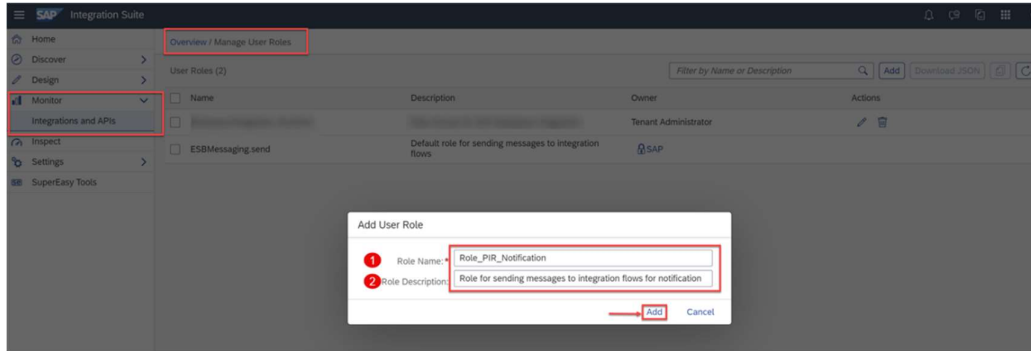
SAP Integration Suite

Home
Discover
Design
Monitor
Integrations and APIs
Inspect
Settings
SuperEasy Tools

Overview / Manage User Roles

User Roles (2)

Filter by Name or Description

Add
Download JSON

| Name | Description | Owner | Actions |
|---|---|---|---|
| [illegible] | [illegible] | Tenant Administrator | |
| ESBMessaging.send | Default role for sending messages to integration flows | SAP | |

Add User Role

1 Role Name: * Role_PIR_Notification

2 Role Description: Role for sending messages to integration flows for notification

Add Cancel